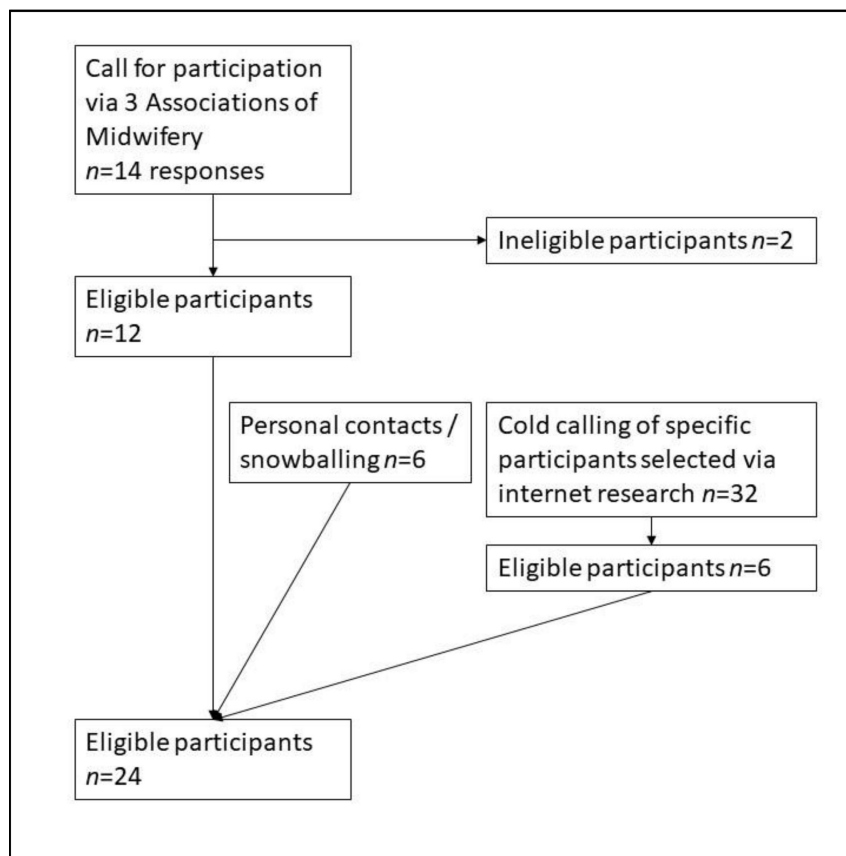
Call for participation via 3 Associations of Midwifery
$n$=14 responses

Ineligible participants $n$=2

Eligible participants
$n$=12

Personal contacts / snowballing $n$=6

Cold calling of specific participants selected via internet research $n$=32

Eligible participants $n$=6

Eligible participants
$n$=24